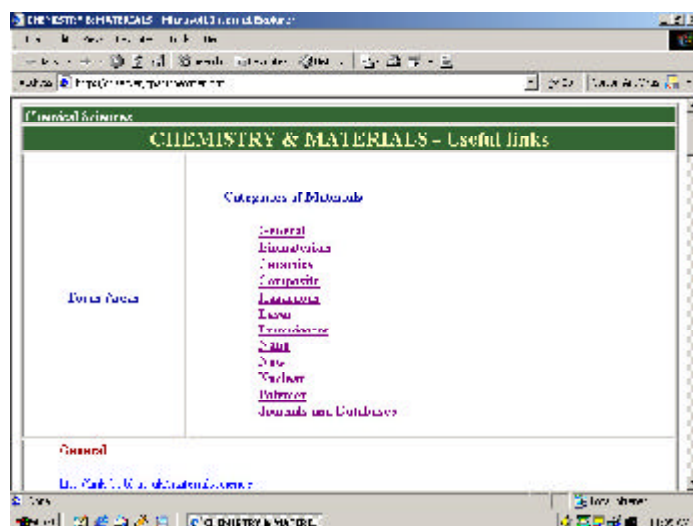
CHEMISTRY & MATERIALS - Microsoft Internet Explorer

Chemical Sciences

CHEMISTRY & MATERIALS - Useful links

Categories of Materials

General
Biomaterials
Ceramics
Composite
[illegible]
Laser
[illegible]
Nano
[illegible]
Nuclear
Polymer
Journals and Databases

Focus Areas

General

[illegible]

Done

CHEMISTRY & MATERIAL